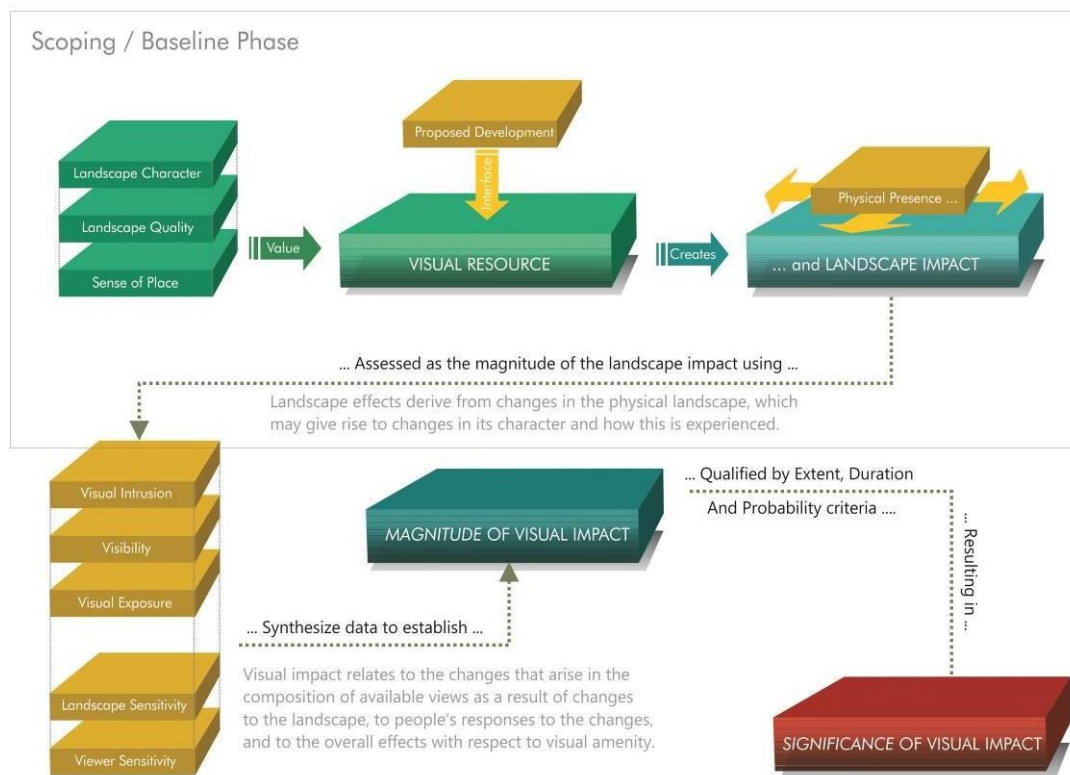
Scoping / Baseline Phase

Landscape Character

Landscape Quality

Sense of Place

Value

Proposed Development

Interface

VISUAL RESOURCE

Creates

Physical Presence ...

... and LANDSCAPE IMPACT

... Assessed as the magnitude of the landscape impact using ...

Landscape effects derive from changes in the physical landscape, which may give rise to changes in its character and how this is experienced.

Visual Intrusion

Visibility

Visual Exposure

Landscape Sensitivity

Viewer Sensitivity

MAGNITUDE OF VISUAL IMPACT

... Qualified by Extent, Duration And Probability criteria ....

... Resulting in ...

... Synthesize data to establish ...

Visual impact relates to the changes that arise in the composition of available views as a result of changes to the landscape, to people's responses to the changes, and to the overall effects with respect to visual amenity.

SIGNIFICANCE OF VISUAL IMPACT